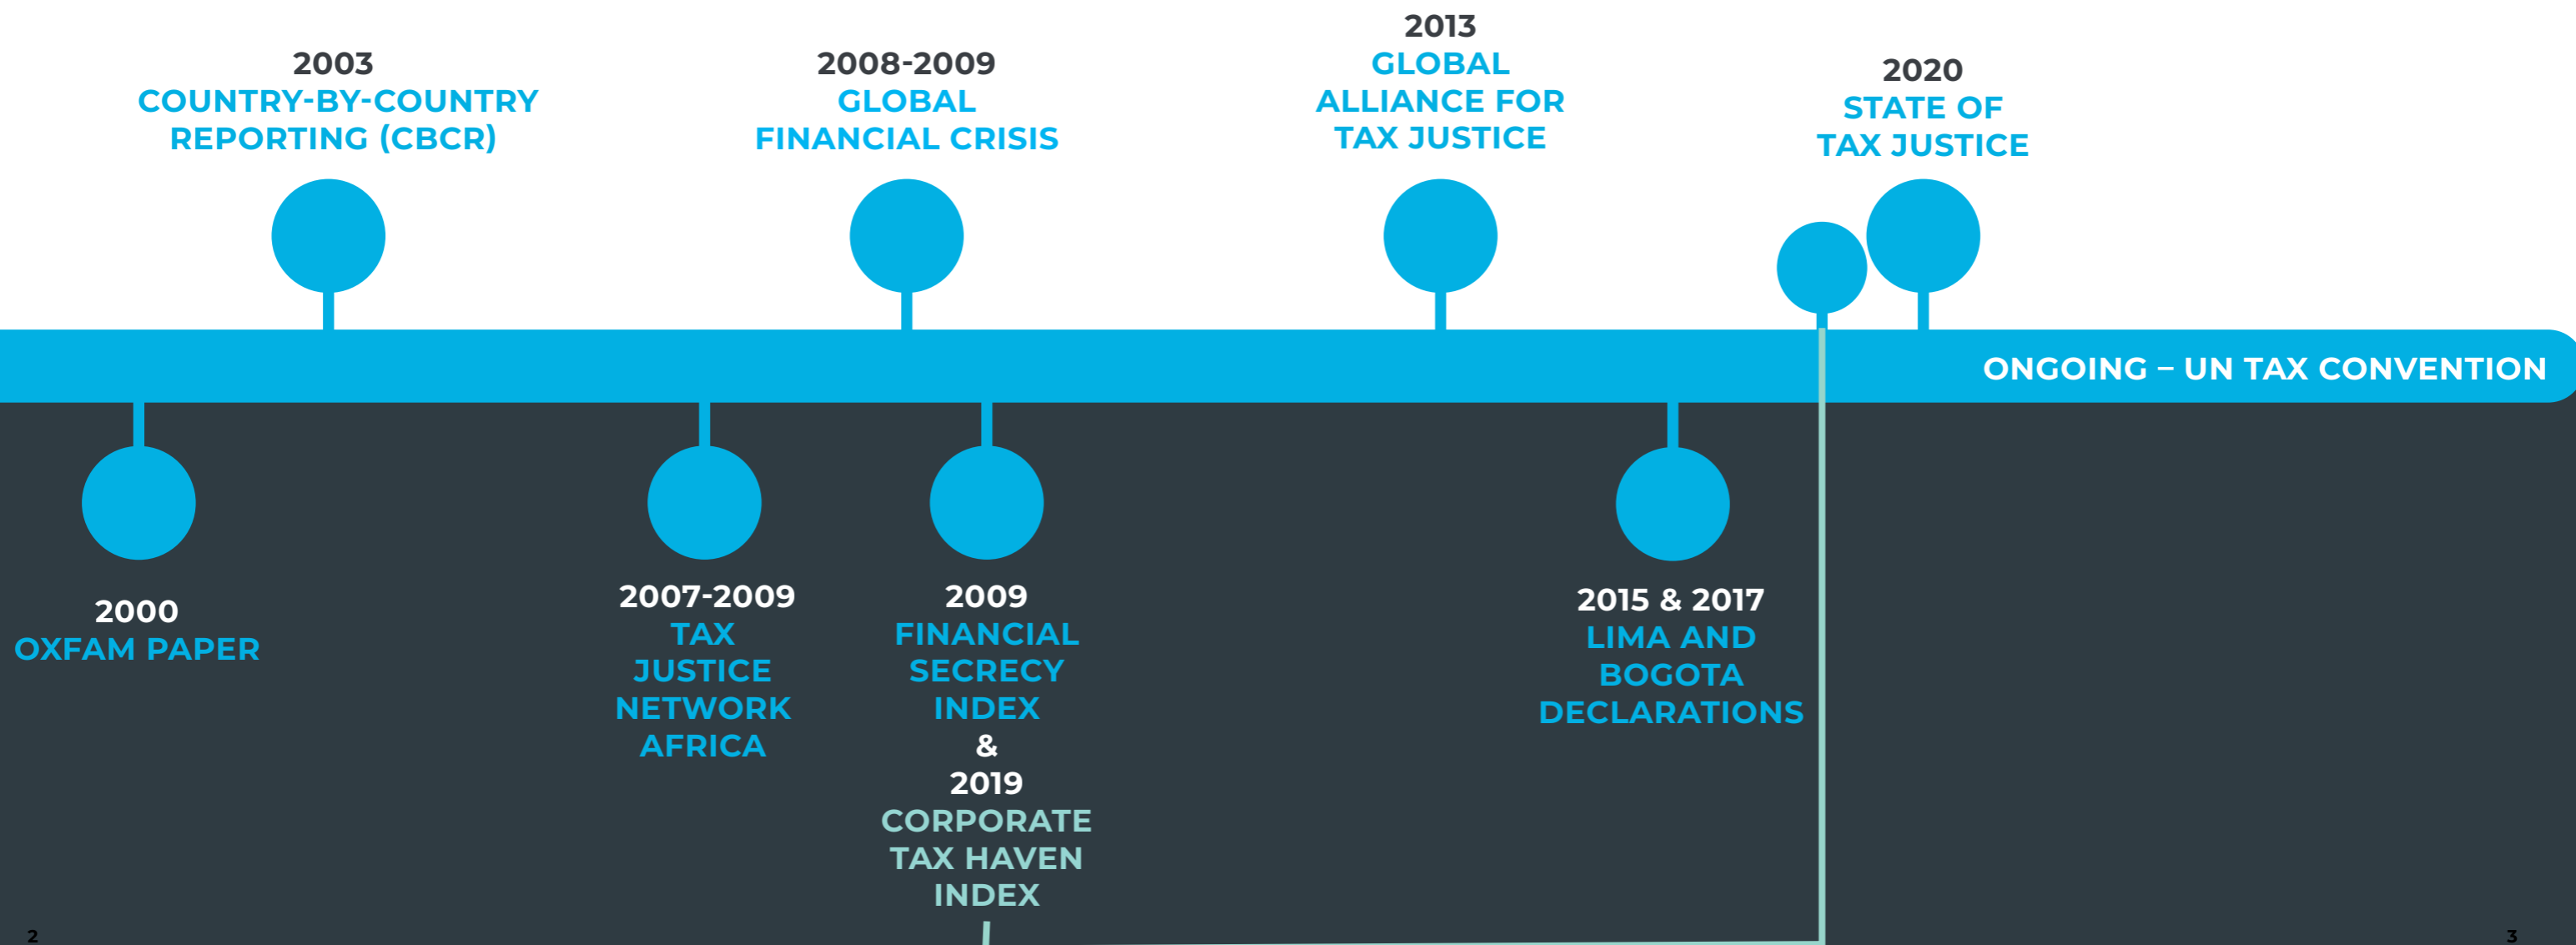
2003
COUNTRY-BY-COUNTRY REPORTING (CBCR)

2008-2009
GLOBAL FINANCIAL CRISIS

2013
GLOBAL ALLIANCE FOR TAX JUSTICE

2020
STATE OF TAX JUSTICE

ONGOING – UN TAX CONVENTION

2000
OXFAM PAPER

2007-2009
TAX JUSTICE NETWORK AFRICA

2009
FINANCIAL SECRECY INDEX
&
2019
CORPORATE TAX HAVEN INDEX

2015 & 2017
LIMA AND BOGOTA DECLARATIONS

2

3